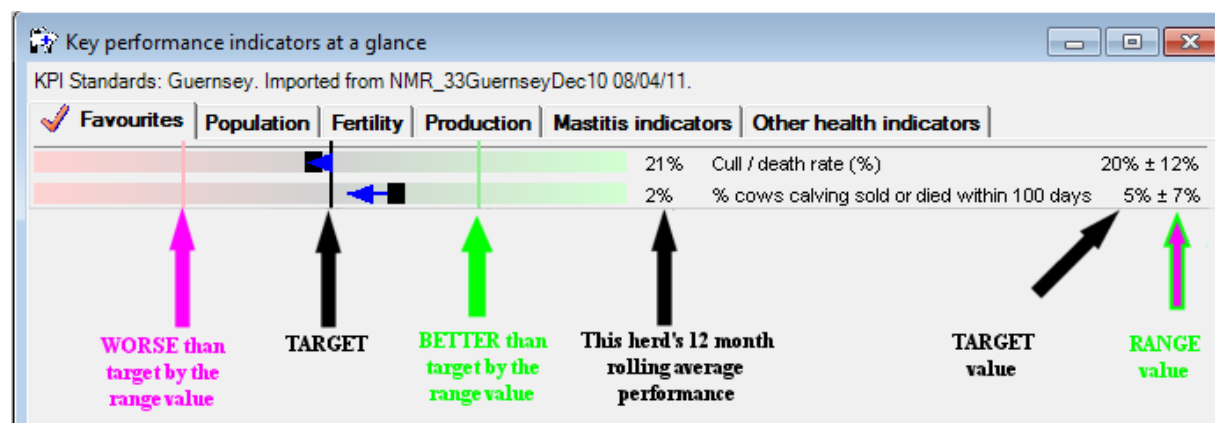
Key performance indicators at a glance

KPI Standards: Guernsey. Imported from NMR_33GuernseyDec10 08/04/11.

Favourites | Population | Fertility | Production | Mastitis indicators | Other health indicators

21% Cull / death rate (%) 20% ± 12%

2% % cows calving sold or died within 100 days 5% ± 7%

WORSE than target by the range value

TARGET

BETTER than target by the range value

This herd's 12 month rolling average performance

TARGET value

RANGE value